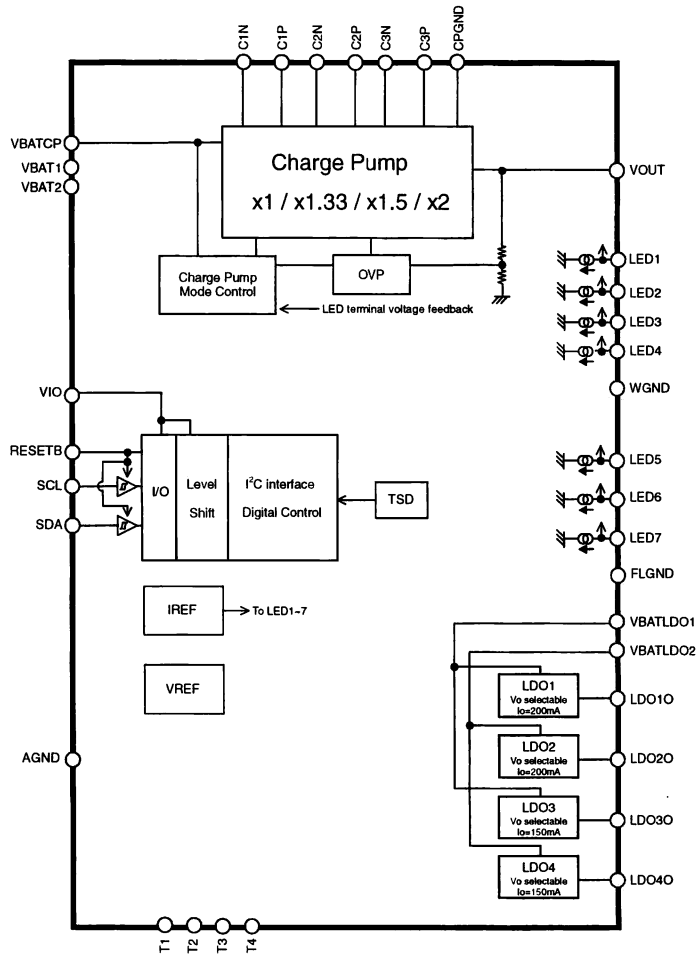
C1N C1P C2N C2P C3N C3P CPGND

VBATCP
VBAT1
VBAT2

Charge Pump
x1 / x1.33 / x1.5 / x2

VOUT

Charge Pump Mode Control

OVP

LED terminal voltage feedback

LED1
LED2
LED3
LED4
WGND

VIO
RESETB
SCL
SDA

I/O
Level Shift
I$^2$C interface Digital Control

TSD

LED5
LED6
LED7
FLGND

IREF
To LED1~7

VREF

VBATLDO1
VBATLDO2

LDO1
Vo selectable
Io=200mA
LDO1O

LDO2
Vo selectable
Io=200mA
LDO2O

AGND

LDO3
Vo selectable
Io=150mA
LDO3O

LDO4
Vo selectable
Io=150mA
LDO4O

T1 T2 T3 T4